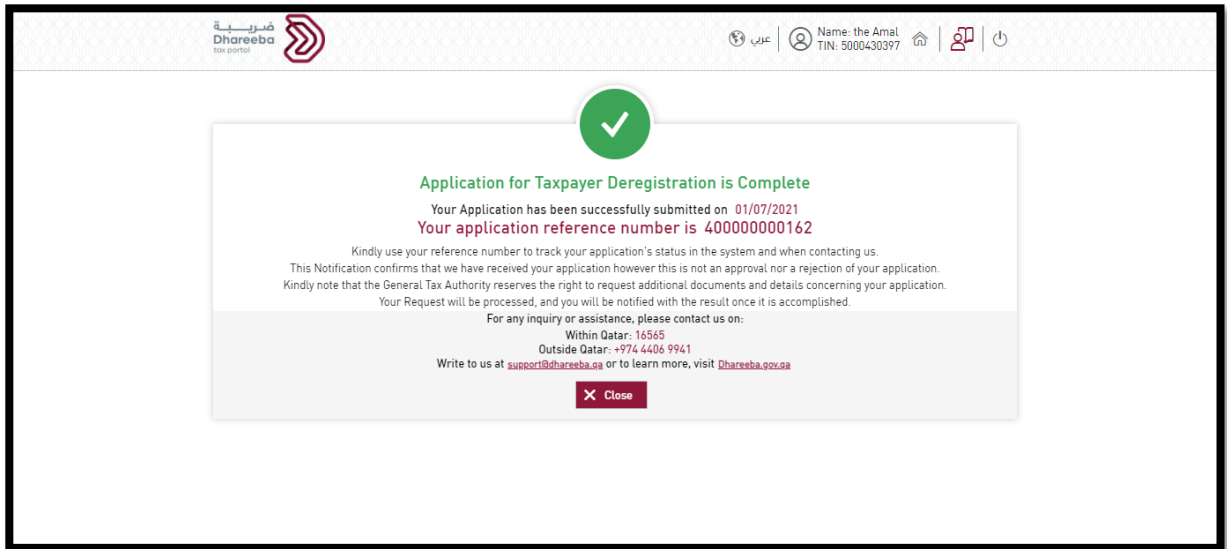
ضريبة
Dhareeba
tax portal

عربي
Name: the Amal
TIN: 5000430397

Application for Taxpayer Deregistration is Complete

Your Application has been successfully submitted on 01/07/2021

Your application reference number is 400000000162

Kindly use your reference number to track your application's status in the system and when contacting us.
This Notification confirms that we have received your application however this is not an approval nor a rejection of your application.
Kindly note that the General Tax Authority reserves the right to request additional documents and details concerning your application.
Your Request will be processed, and you will be notified with the result once it is accomplished.

For any inquiry or assistance, please contact us on:
Within Qatar: 16565
Outside Qatar: +974 4406 9941
Write to us at support@dhareeba.qa or to learn more, visit Dhareeba.gov.qa

Close